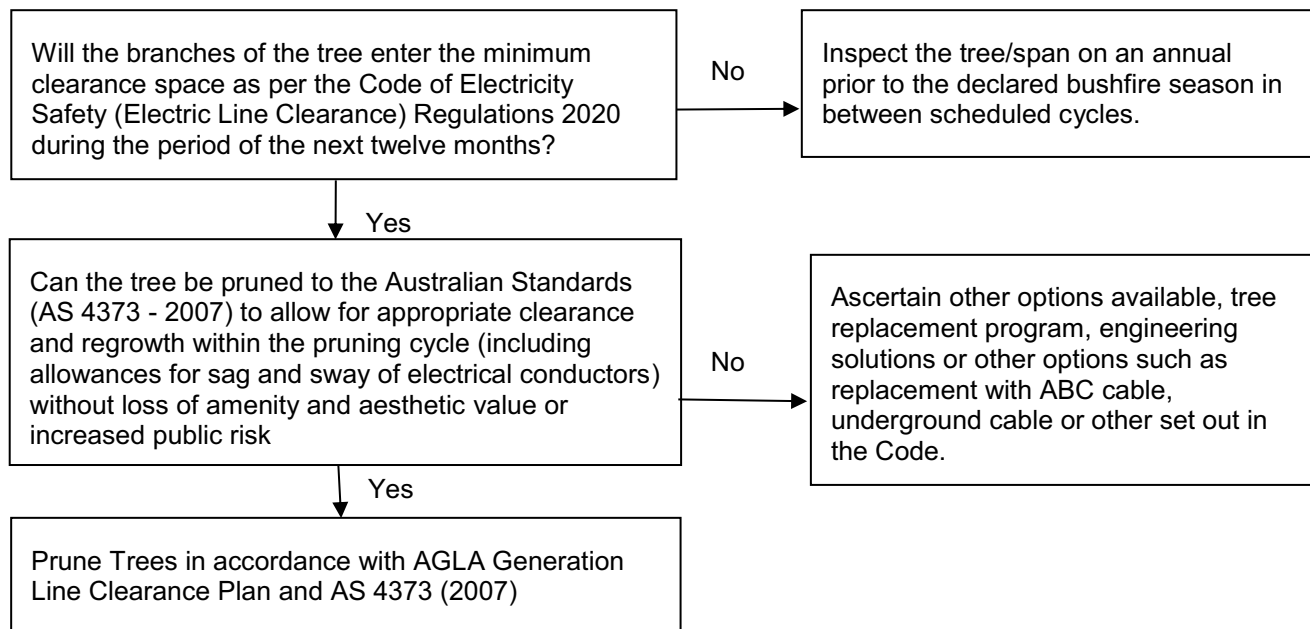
Will the branches of the tree enter the minimum clearance space as per the Code of Electricity Safety (Electric Line Clearance) Regulations 2020 during the period of the next twelve months?

No

Inspect the tree/span on an annual prior to the declared bushfire season in between scheduled cycles.

Yes

Can the tree be pruned to the Australian Standards (AS 4373 - 2007) to allow for appropriate clearance and regrowth within the pruning cycle (including allowances for sag and sway of electrical conductors) without loss of amenity and aesthetic value or increased public risk

No

Ascertain other options available, tree replacement program, engineering solutions or other options such as replacement with ABC cable, underground cable or other set out in the Code.

Yes

Prune Trees in accordance with AGLA Generation Line Clearance Plan and AS 4373 (2007)